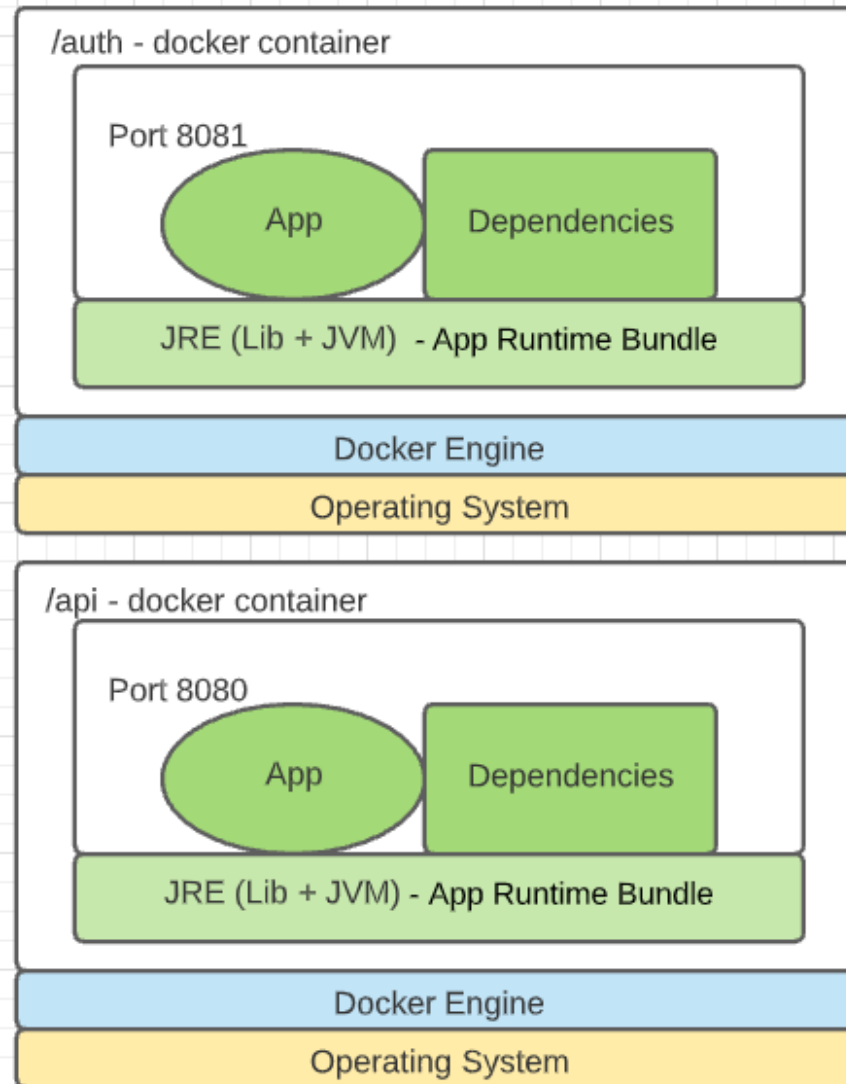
/auth - docker container

Port 8081

App

Dependencies

JRE (Lib + JVM) - App Runtime Bundle

Docker Engine

Operating System

/api - docker container

Port 8080

App

Dependencies

JRE (Lib + JVM) - App Runtime Bundle

Docker Engine

Operating System